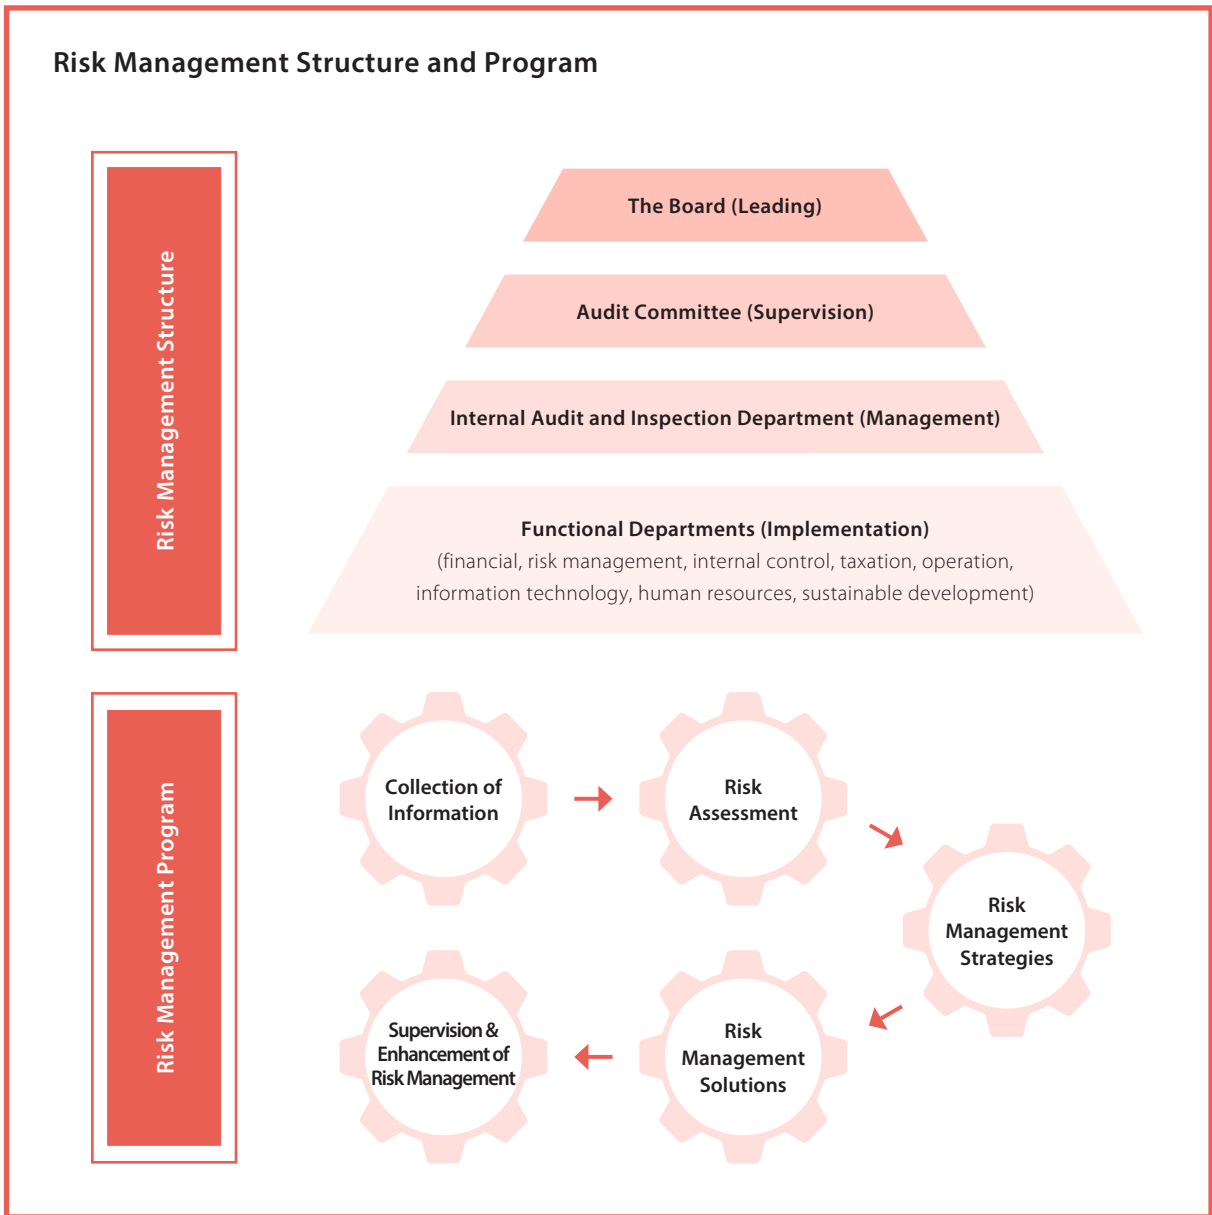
Risk Management Structure and Program

Risk Management Structure

The Board (Leading)

Audit Committee (Supervision)

Internal Audit and Inspection Department (Management)

Functional Departments (Implementation)
(financial, risk management, internal control, taxation, operation, information technology, human resources, sustainable development)

Risk Management Program

Collection of Information

Risk Assessment

Risk Management Strategies

Risk Management Solutions

Supervision & Enhancement of Risk Management